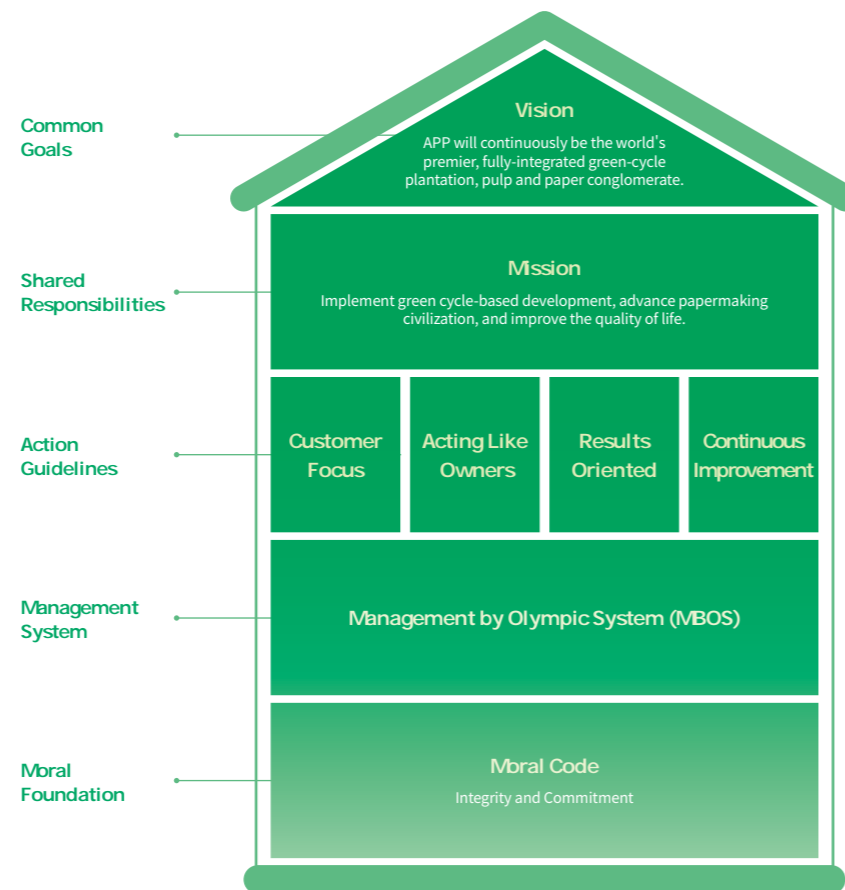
Common Goals

Vision

APP will continuously be the world's premier, fully-integrated green-cycle plantation, pulp and paper conglomerate.

Shared Responsibilities

Mission

Implement green cycle-based development, advance papermaking civilization, and improve the quality of life.

Action Guidelines

Customer Focus

Acting Like Owners

Results Oriented

Continuous Improvement

Management System

Management by Olympic System (MBOS)

Moral Foundation

Moral Code

Integrity and Commitment